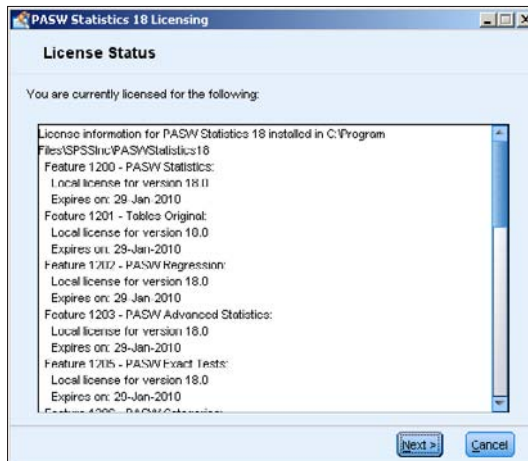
PASW Statistics 18 Licensing

License Status

You are currently licensed for the following:

License information for PASW Statistics 18 installed in C:\Program Files\SPSSInc\PASWStatistics18
Feature 1200 - PASW Statistics:
Local license for version 18.0
Expires on: 29-Jan-2010
Feature 1201 - Tables Original:
Local license for version 10.0
Expires on: 29-Jan-2010
Feature 1202 - PASW Regression:
Local license for version 18.0
Expires on: 29-Jan-2010
Feature 1203 - PASW Advanced Statistics:
Local license for version 18.0
Expires on: 29-Jan-2010
Feature 1205 - PASW Exact Tests:
Local license for version 18.0
Expires on: 29-Jan-2010
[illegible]

Next >
Cancel